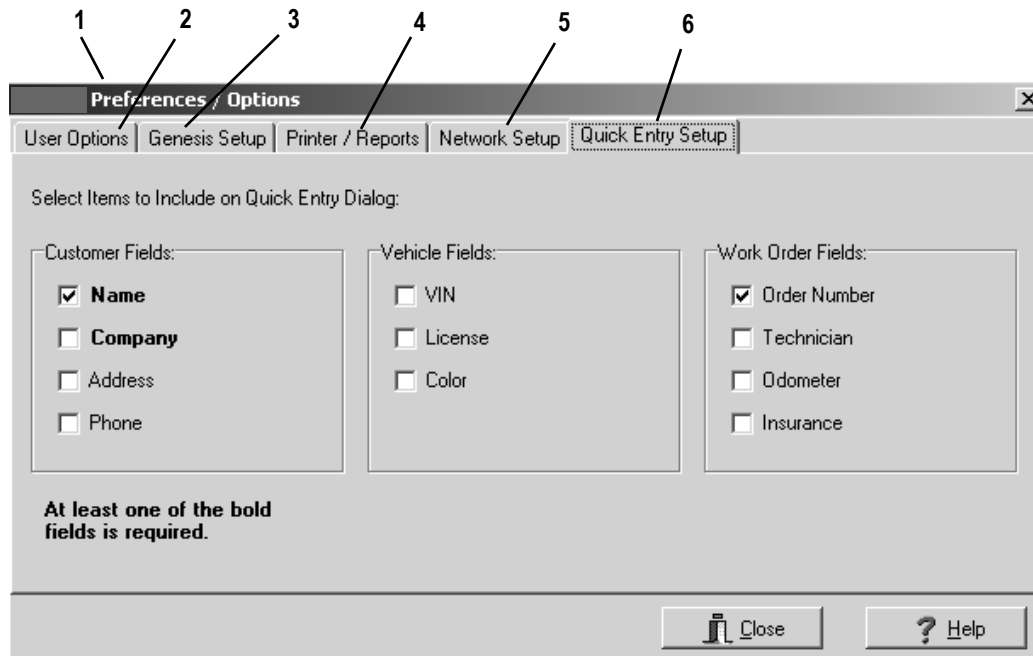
1 2 3 4 5 6

Preferences / Options

User Options | Genesis Setup | Printer / Reports | Network Setup | Quick Entry Setup

Select Items to Include on Quick Entry Dialog:

Customer Fields:
☑ Name
☐ Company
☐ Address
☐ Phone

Vehicle Fields:
☐ VIN
☐ License
☐ Color

Work Order Fields:
☑ Order Number
☐ Technician
☐ Odometer
☐ Insurance

At least one of the bold fields is required.

Close

Help